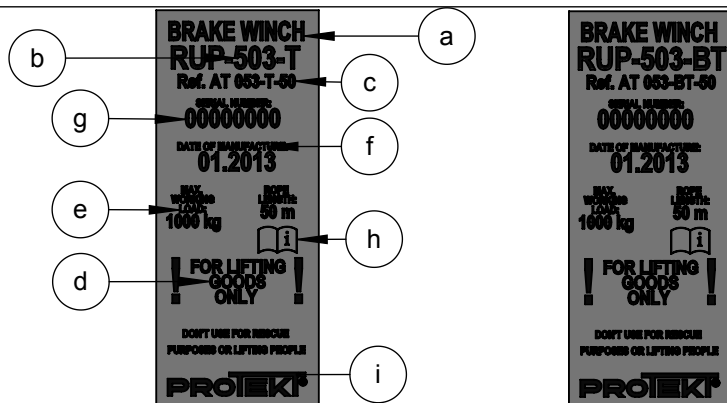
BRAKE WINCH
RUP-503-T
Ref. AT 053-T-50
SERIAL NUMBER:
00000000
DATE OF MANUFACTURE:
01.2013
MAX. WORKING LOAD:
1000 kg
ROPE LENGTH:
50 m
FOR LIFTING GOODS ONLY
DON'T USE FOR RESCUE PURPOSES OR LIFTING PEOPLE
PROTEKT

a
b
c
d
e
f
g
h
i

BRAKE WINCH
RUP-503-BT
Ref. AT 053-BT-50
SERIAL NUMBER:
00000000
DATE OF MANUFACTURE:
01.2013
MAX. WORKING LOAD:
1000 kg
ROPE LENGTH:
50 m
FOR LIFTING GOODS ONLY
DON'T USE FOR RESCUE PURPOSES OR LIFTING PEOPLE
PROTEKT